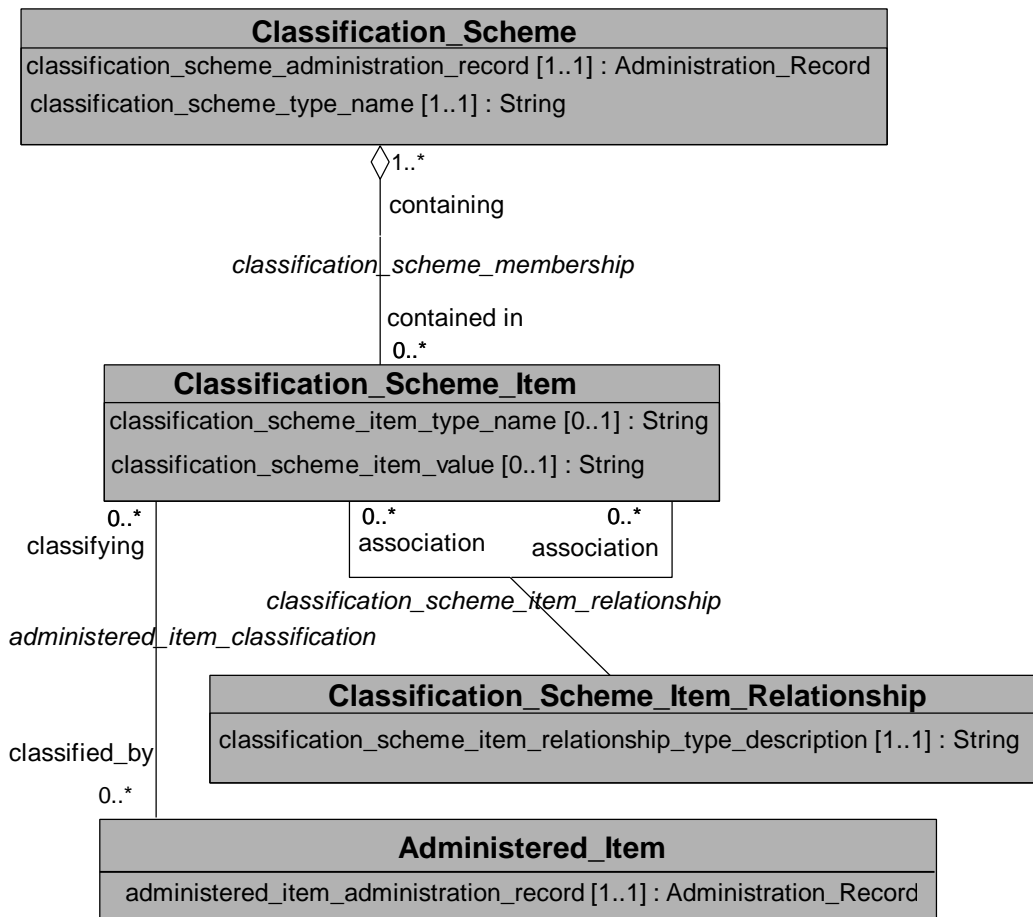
Classification_Scheme

classification_scheme_administration_record [1..1] : Administration_Record

classification_scheme_type_name [1..1] : String

1..*

containing

classification_scheme_membership

contained in

0..*

Classification_Scheme_Item

classification_scheme_item_type_name [0..1] : String

classification_scheme_item_value [0..1] : String

0..*

classifying

0..*

association

0..*

association

classification_scheme_item_relationship

administered_item_classification

Classification_Scheme_Item_Relationship

classification_scheme_item_relationship_type_description [1..1] : String

classified_by

0..*

Administered_Item

administered_item_administration_record [1..1] : Administration_Record